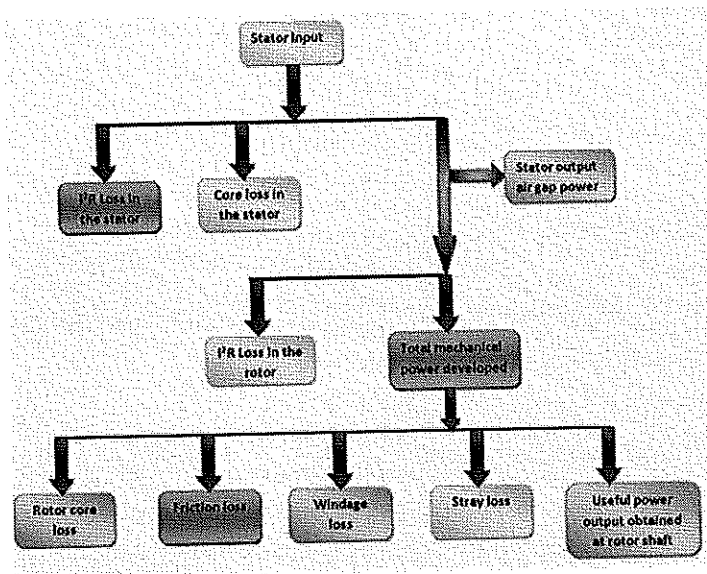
Stator input

$I^2R$ Loss in the stator

Core loss in the stator

Stator output air gap power

$I^2R$ Loss in the rotor

Total mechanical power developed

Rotor core loss

Friction loss

Windage loss

Stray loss

Useful power output obtained at rotor shaft